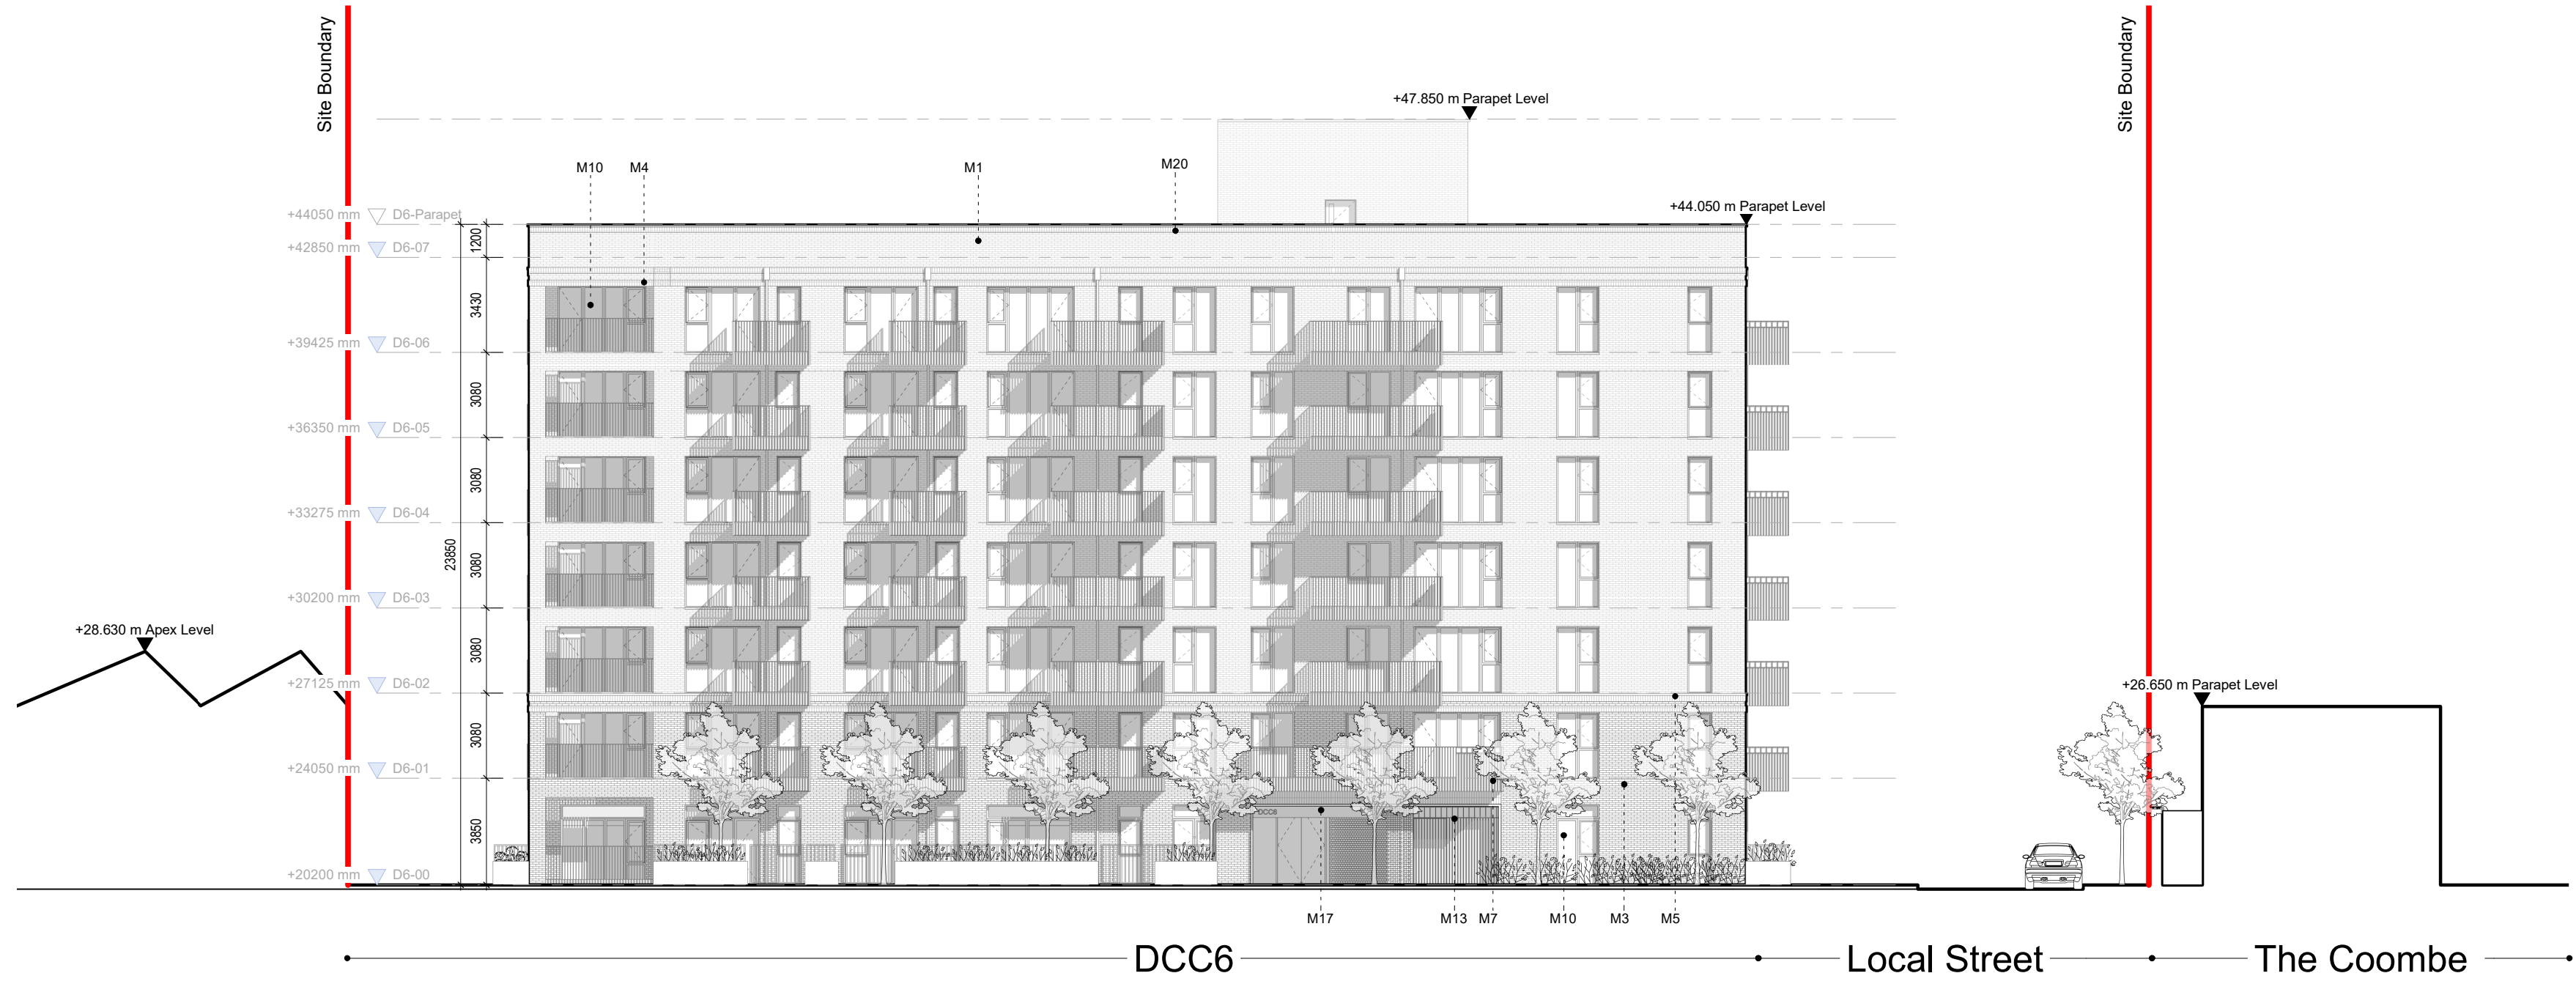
Site Boundary

Site Boundary

+47.850 m Parapet Level

M10 M4 M1 M20

+44.050 m Parapet Level

+44050 mm D6-Parapet
+42850 mm D6-07
+39425 mm D6-06
+36350 mm D6-05
+33275 mm D6-04
+30200 mm D6-03
+27125 mm D6-02
+24050 mm D6-01
+20200 mm D6-00

1200
3430
3080
3080
3080
3080
3080
3850
23850

+28.630 m Apex Level

+26.650 m Parapet Level

DCC6

M17 M13 M7 M10 M3 M5

DCC6

Local Street

The Coombe